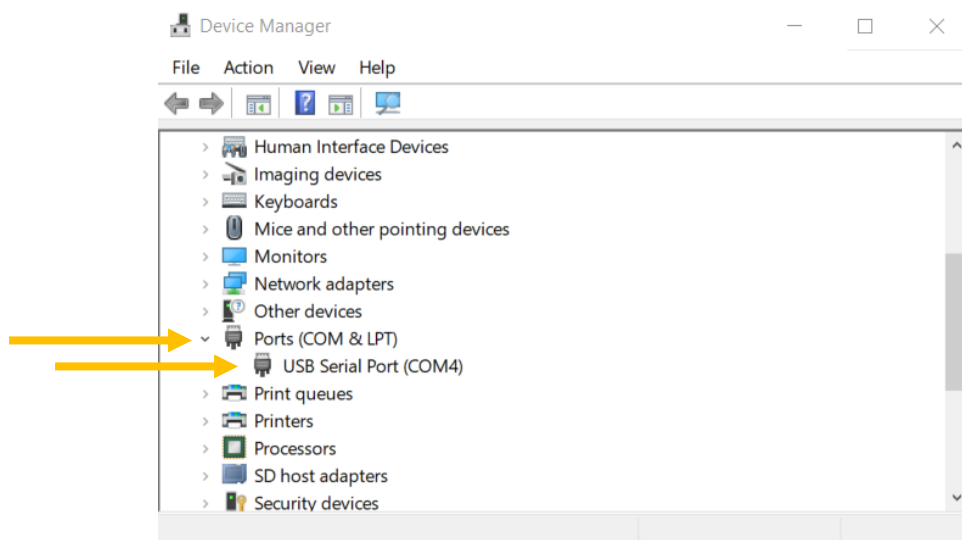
Device Manager

File Action View Help

Human Interface Devices
Imaging devices
Keyboards
Mice and other pointing devices
Monitors
Network adapters
Other devices
Ports (COM & LPT)
USB Serial Port (COM4)
Print queues
Printers
Processors
SD host adapters
Security devices